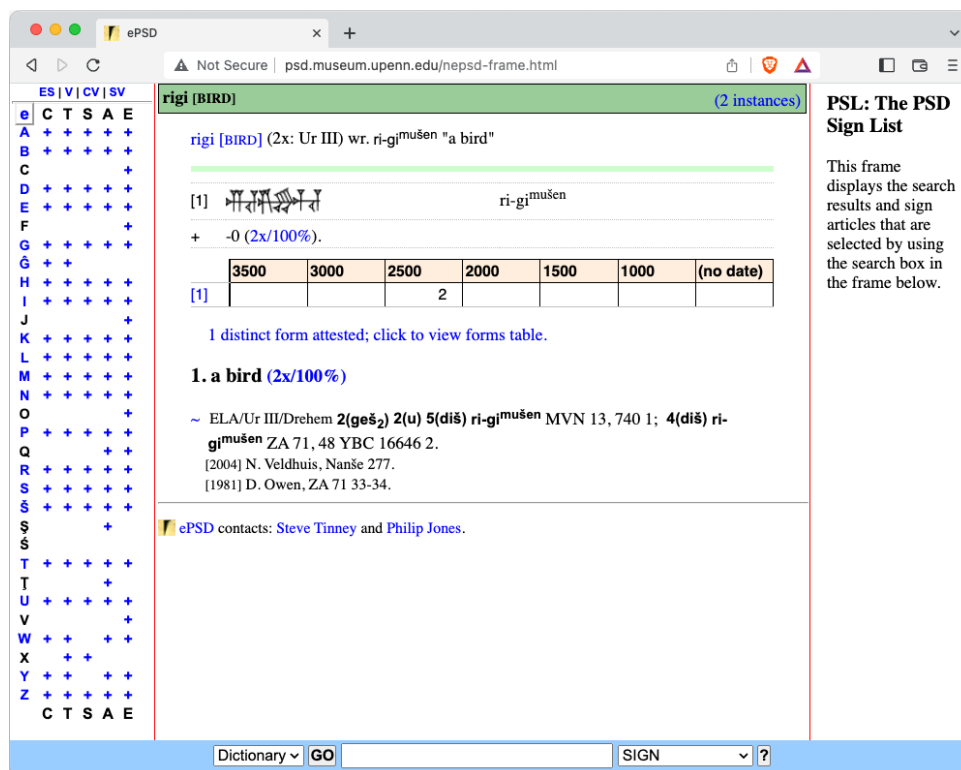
ePSD

Not Secure | psd.museum.upenn.edu/nepsd-frame.html

ES | V | CV | SV

| e | C | T | S | A | E |
|---|---|---|---|---|---|
| A | + | + | + | + | + |
| B | + | + | + | + | + |
| C | | | | | + |
| D | + | + | + | + | + |
| E | + | + | + | + | + |
| F | | | | | + |
| G | + | + | + | + | + |
| Ĝ | + | + | | | |
| H | + | + | + | + | + |
| I | + | + | + | + | + |
| J | | | | | + |
| K | + | + | + | + | + |
| L | + | + | + | + | + |
| M | + | + | + | + | + |
| N | + | + | + | + | + |
| O | | | | | + |
| P | + | + | + | + | + |
| Q | | | | + | + |
| R | + | + | + | + | + |
| S | + | + | + | + | + |
| Š | + | + | + | + | + |
| Ş | | | | + | |
| Ś | | | | | |
| T | + | + | + | + | + |
| Ţ | | | | + | |
| U | + | + | + | + | + |
| V | | | | | + |
| W | + | + | | + | + |
| X | | + | + | | |
| Y | + | + | | + | + |
| Z | + | + | + | + | + |
| | C | T | S | A | E |

rigi [BIRD] (2 instances)

rigi [BIRD] (2x: Ur III) wr. ri-gi$^{mušen}$ "a bird"

[1] ri-gi$^{mušen}$

+ -0 (2x/100%).

| | 3500 | 3000 | 2500 | 2000 | 1500 | 1000 | (no date) |
|---|---|---|---|---|---|---|---|
| [1] | | | 2 | | | | |

1 distinct form attested; click to view forms table.

1. a bird (2x/100%)

~ ELA/Ur III/Drehem 2(geš$_2$) 2(u) 5(diš) ri-gi$^{mušen}$ MVN 13, 740 1; 4(diš) ri-gi$^{mušen}$ ZA 71, 48 YBC 16646 2.
[2004] N. Veldhuis, Nanše 277.
[1981] D. Owen, ZA 71 33-34.

ePSD contacts: Steve Tinney and Philip Jones.

PSL: The PSD Sign List

This frame displays the search results and sign articles that are selected by using the search box in the frame below.

Dictionary GO SIGN ?